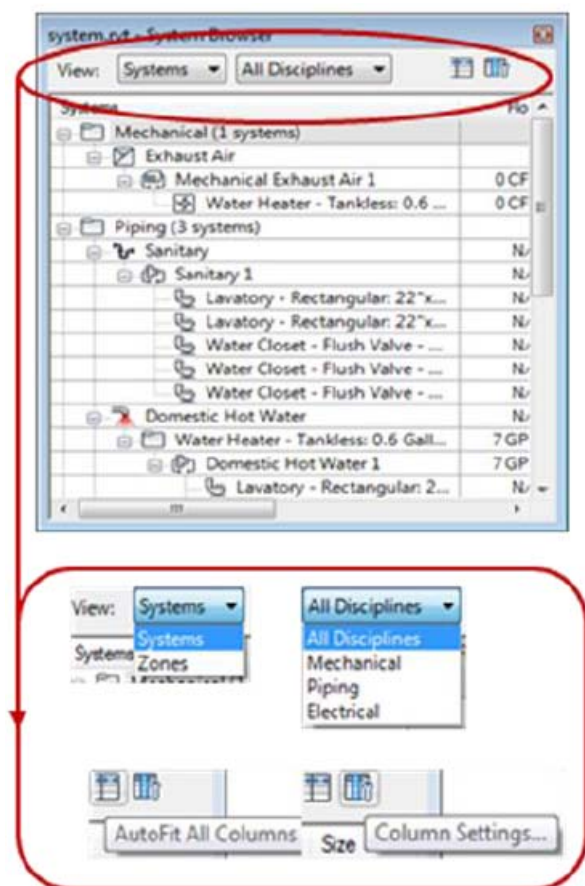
system.rvt - System Browser

View: Systems ▾ All Disciplines ▾

| Systems | Flo |
|---|---|
| Mechanical (1 systems) | |
| Exhaust Air | |
| Mechanical Exhaust Air 1 | 0 CF |
| Water Heater - Tankless: 0.6 ... | 0 CF |
| Piping (3 systems) | |
| Sanitary | N/ |
| Sanitary 1 | N/ |
| Lavatory - Rectangular: 22"x... | N/ |
| Lavatory - Rectangular: 22"x... | N/ |
| Water Closet - Flush Valve - ... | N/ |
| Water Closet - Flush Valve - ... | N/ |
| Water Closet - Flush Valve - ... | N/ |
| Domestic Hot Water | N/ |
| Water Heater - Tankless: 0.6 Gall... | 7 GP |
| Domestic Hot Water 1 | 7 GP |
| Lavatory - Rectangular: 2... | N/ |

View: Systems ▾
Systems
Zones
Systems

All Disciplines ▾
All Disciplines
Mechanical
Piping
Electrical

AutoFit All Columns

Size Column Settings...